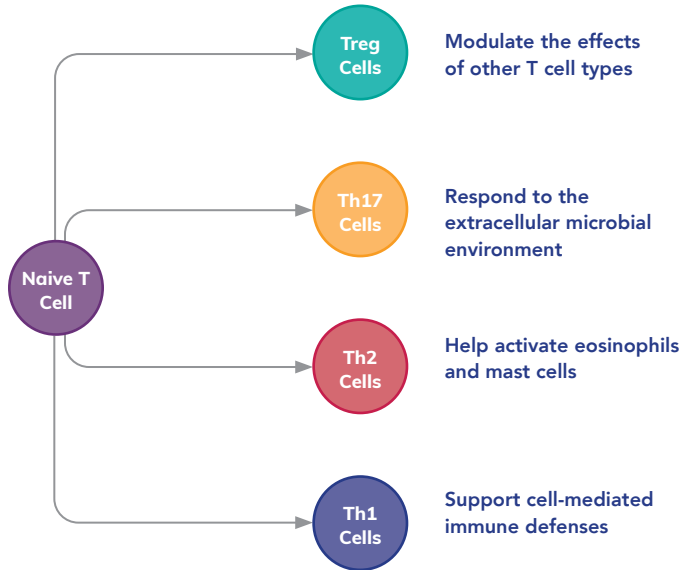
Naive T Cell

Treg Cells

Modulate the effects of other T cell types

Th17 Cells

Respond to the extracellular microbial environment

Th2 Cells

Help activate eosinophils and mast cells

Th1 Cells

Support cell-mediated immune defenses